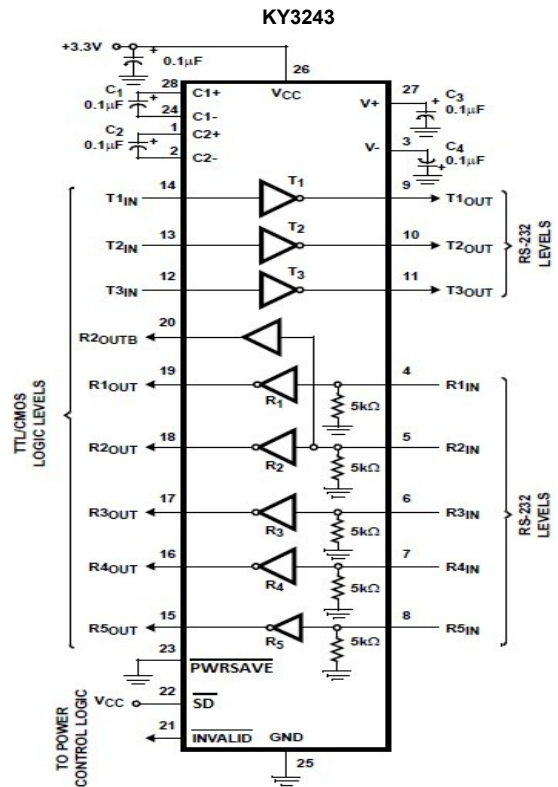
KY3243

+3.3V

0.1μF

26

$C_1$
0.1μF

28
C1+
VCC
24
C1-

$C_2$
0.1μF

1
C2+
2
C2-

27
V+
$C_3$
0.1μF

3
V-
$C_4$
0.1μF

$T1_{IN}$ 14 $T_1$ 9 $T1_{OUT}$

$T2_{IN}$ 13 $T_2$ 10 $T2_{OUT}$

$T3_{IN}$ 12 $T_3$ 11 $T3_{OUT}$

RS-232 LEVELS

$R2_{OUTB}$ 20

$R1_{OUT}$ 19 $R_1$ 4 $R1_{IN}$
5kΩ

$R2_{OUT}$ 18 $R_2$ 5 $R2_{IN}$
5kΩ

$R3_{OUT}$ 17 $R_3$ 6 $R3_{IN}$
5kΩ

$R4_{OUT}$ 16 $R_4$ 7 $R4_{IN}$
5kΩ

$R5_{OUT}$ 15 $R_5$ 8 $R5_{IN}$
5kΩ

TTL/CMOS LOGIC LEVELS

RS-232 LEVELS

23
$\overline{PWRSAVE}$

VCC 22
$\overline{SD}$

21
$\overline{INVALID}$
GND

25

TO POWER CONTROL LOGIC